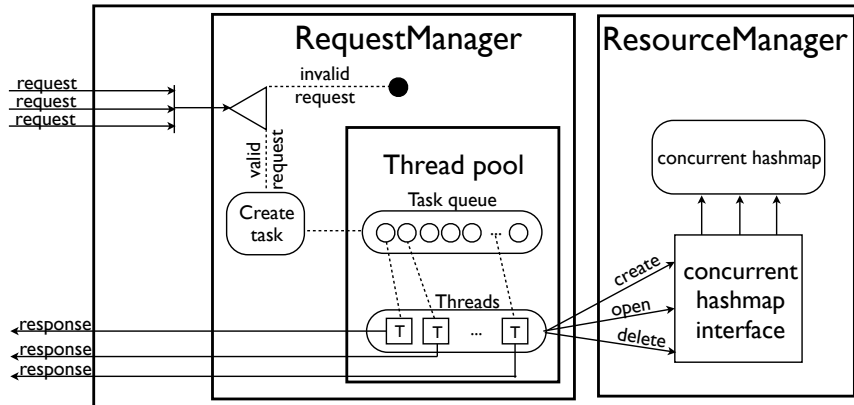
RequestManager

ResourceManager

request
request
request

invalid request

valid request

Thread pool

concurrent hashmap

Task queue

Create task

...

create
open
delete

concurrent hashmap interface

Threads

response
response
response

T
T
...
T